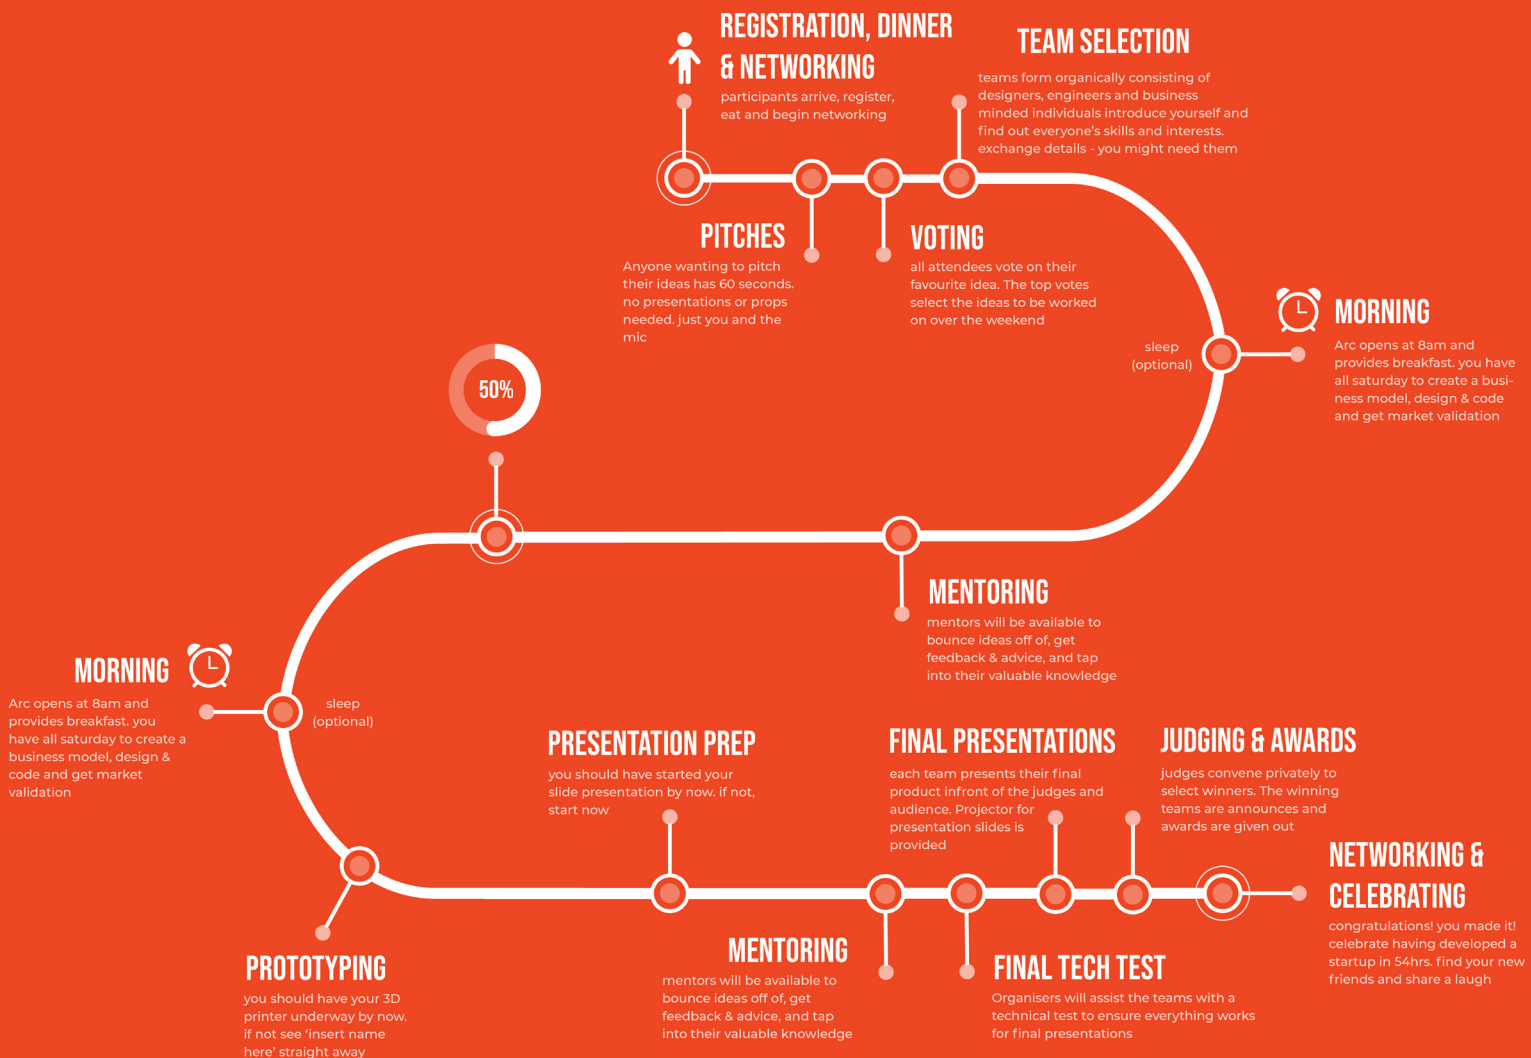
REGISTRATION, DINNER & NETWORKING
participants arrive, register, eat and begin networking

TEAM SELECTION
teams form organically consisting of designers, engineers and business minded individuals introduce yourself and find out everyone's skills and interests. exchange details - you might need them

PITCHES
Anyone wanting to pitch their ideas has 60 seconds. no presentations or props needed. just you and the mic

VOTING
all attendees vote on their favourite idea. The top votes select the ideas to be worked on over the weekend

sleep (optional)

MORNING
Arc opens at 8am and provides breakfast. you have all saturday to create a business model, design & code and get market validation

50%

MENTORING
mentors will be available to bounce ideas off of, get feedback & advice, and tap into their valuable knowledge

MORNING
Arc opens at 8am and provides breakfast. you have all saturday to create a business model, design & code and get market validation

sleep (optional)

PRESENTATION PREP
you should have started your slide presentation by now. if not, start now

FINAL PRESENTATIONS
each team presents their final product infront of the judges and audience. Projector for presentation slides is provided

JUDGING & AWARDS
judges convene privately to select winners. The winning teams are announces and awards are given out

NETWORKING & CELEBRATING
congratulations! you made it! celebrate having developed a startup in 54hrs. find your new friends and share a laugh

PROTOTYPING
you should have your 3D printer underway by now. if not see 'insert name here' straight away

MENTORING
mentors will be available to bounce ideas off of, get feedback & advice, and tap into their valuable knowledge

FINAL TECH TEST
Organisers will assist the teams with a technical test to ensure everything works for final presentations